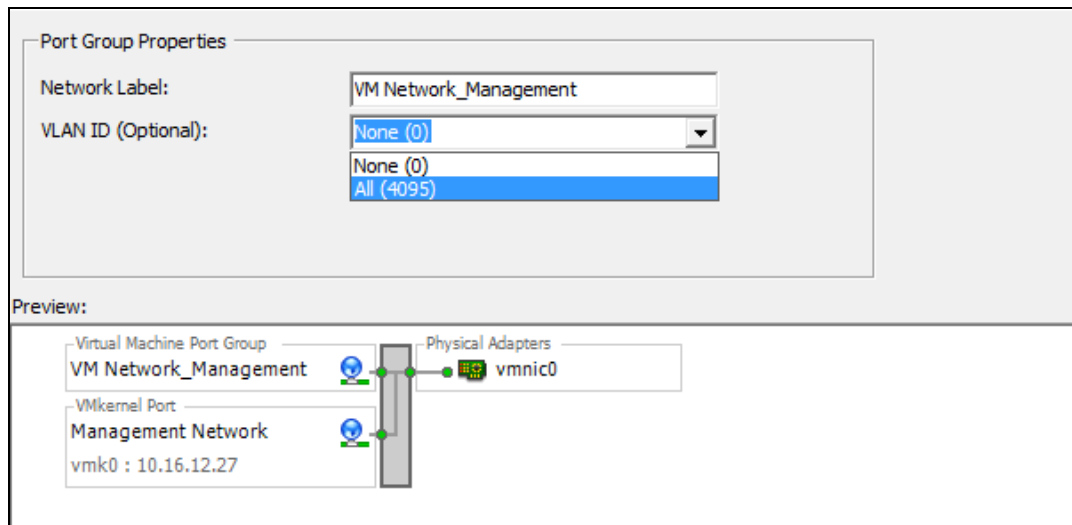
Port Group Properties

Network Label: VM Network_Management

VLAN ID (Optional): None (0)

None (0)
All (4095)

Preview:

Virtual Machine Port Group
VM Network_Management

VMkernel Port
Management Network
vmk0 : 10.16.12.27

Physical Adapters
vmnic0